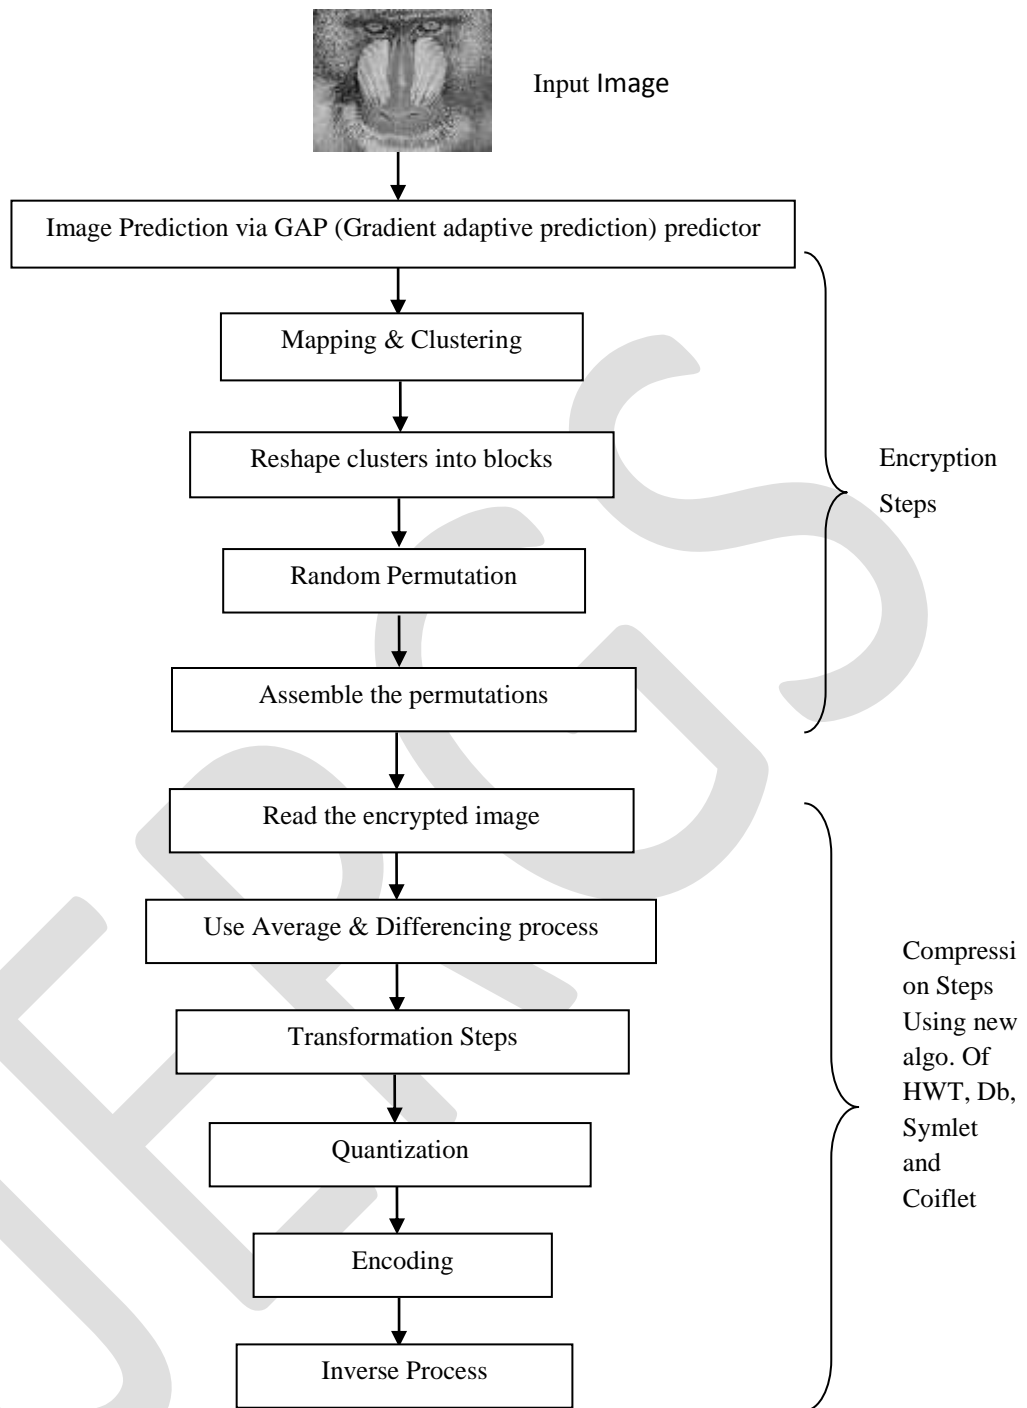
Input Image

Image Prediction via GAP (Gradient adaptive prediction) predictor

Mapping & Clustering

Reshape clusters into blocks

Random Permutation

Assemble the permutations

Encryption Steps

Read the encrypted image

Use Average & Differencing process

Transformation Steps

Quantization

Encoding

Inverse Process

Compression Steps Using new algo. Of HWT, Db, Symlet and Coiflet